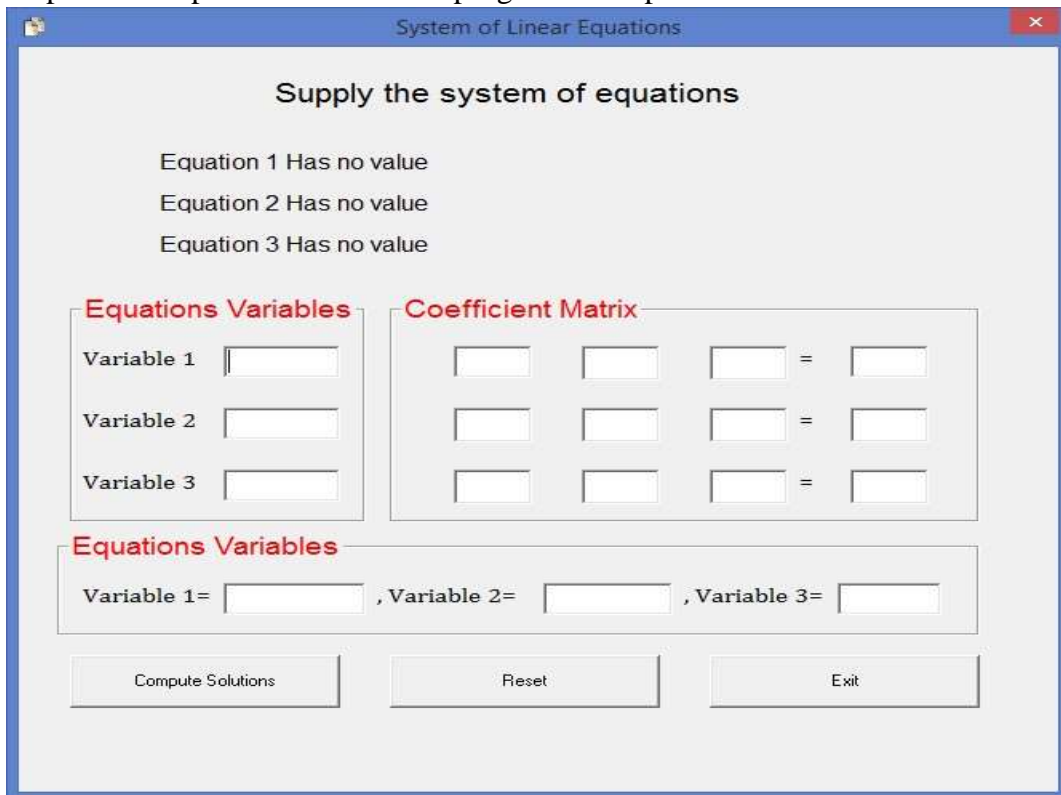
System of Linear Equations

Supply the system of equations

Equation 1 Has no value

Equation 2 Has no value

Equation 3 Has no value

Equations Variables

Variable 1

Variable 2

Variable 3

Coefficient Matrix

=

=

=

Equations Variables

Variable 1= , Variable 2= , Variable 3=

Compute Solutions

Reset

Exit